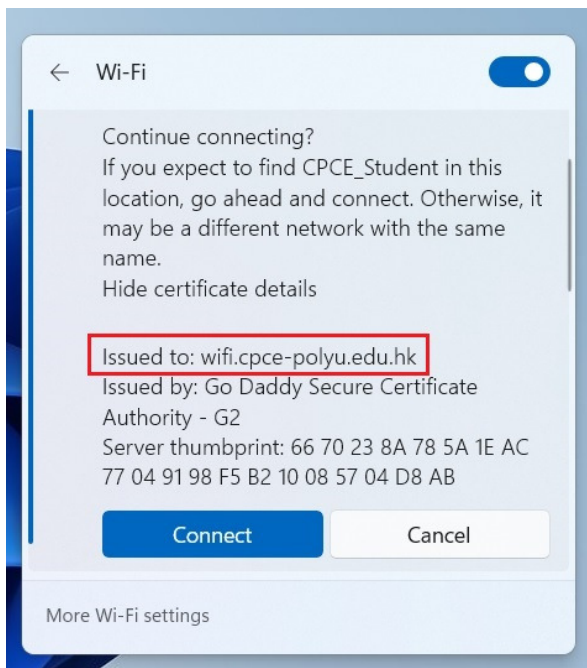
Wi-Fi

Continue connecting?
If you expect to find CPCE_Student in this location, go ahead and connect. Otherwise, it may be a different network with the same name.
Hide certificate details

Issued to: wifi.cpce-polyu.edu.hk
Issued by: Go Daddy Secure Certificate Authority - G2
Server thumbprint: 66 70 23 8A 78 5A 1E AC 77 04 91 98 F5 B2 10 08 57 04 D8 AB

Connect
Cancel

More Wi-Fi settings